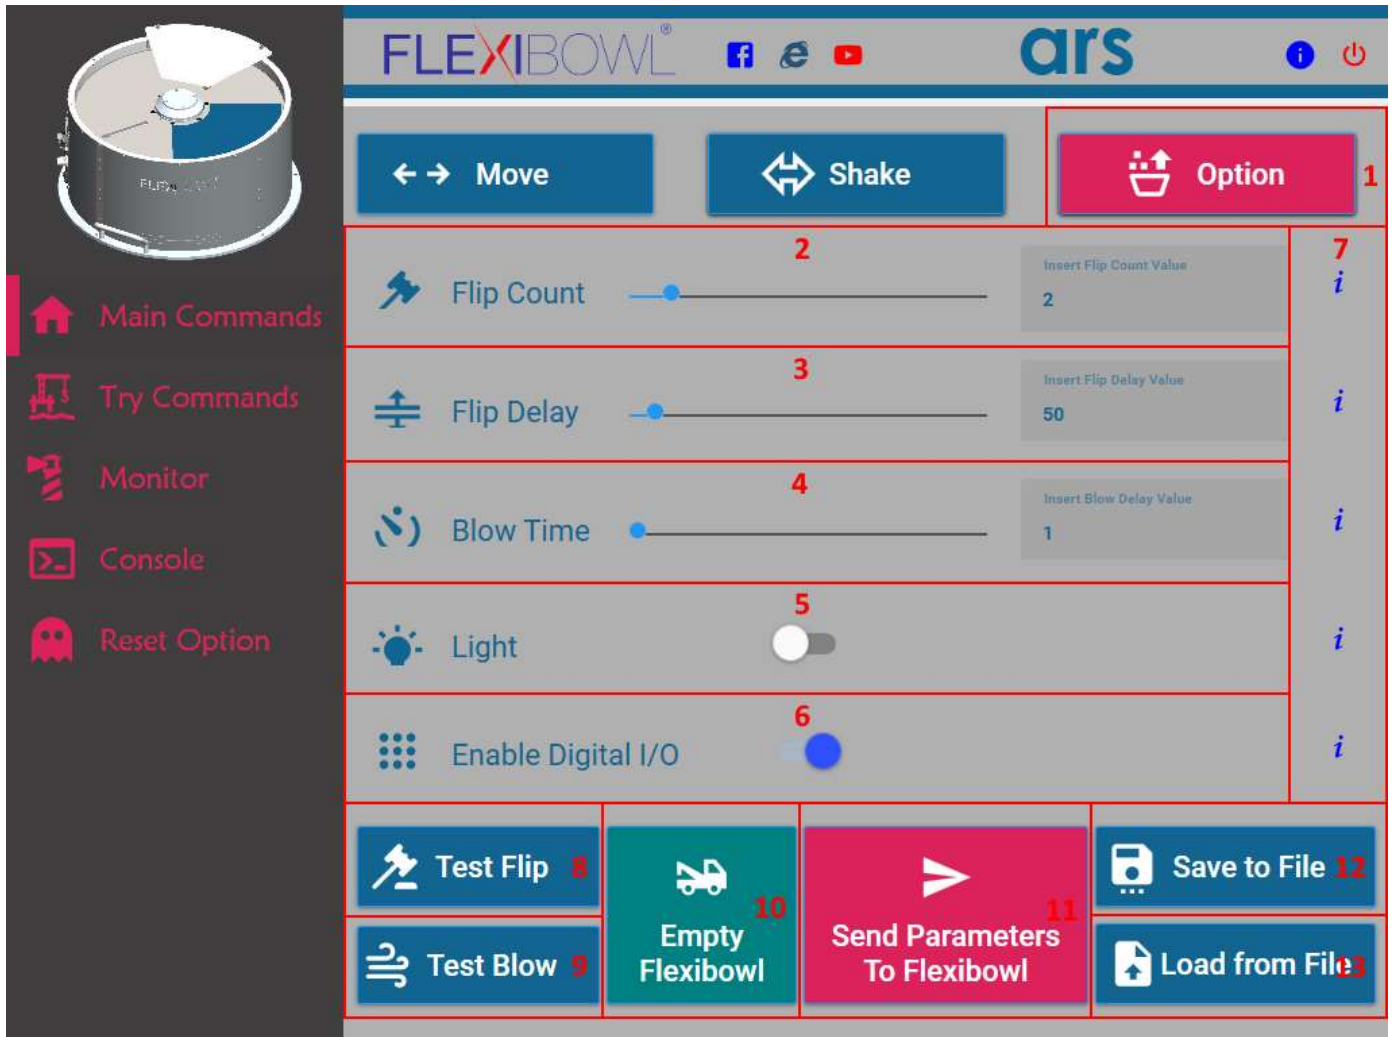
FLEXIBOWL®

ars

Main Commands
Try Commands
Monitor
Console
Reset Option

Move
Shake
Option 1

2
Flip Count
Insert Flip Count Value
2

7

3
Flip Delay
Insert Flip Delay Value
50

4
Blow Time
Insert Blow Delay Value
1

5
Light

6
Enable Digital I/O

Test Flip 8
Test Blow 9
Empty Flexibowl 10
Send Parameters To Flexibowl 11
Save to File 12
Load from File 13